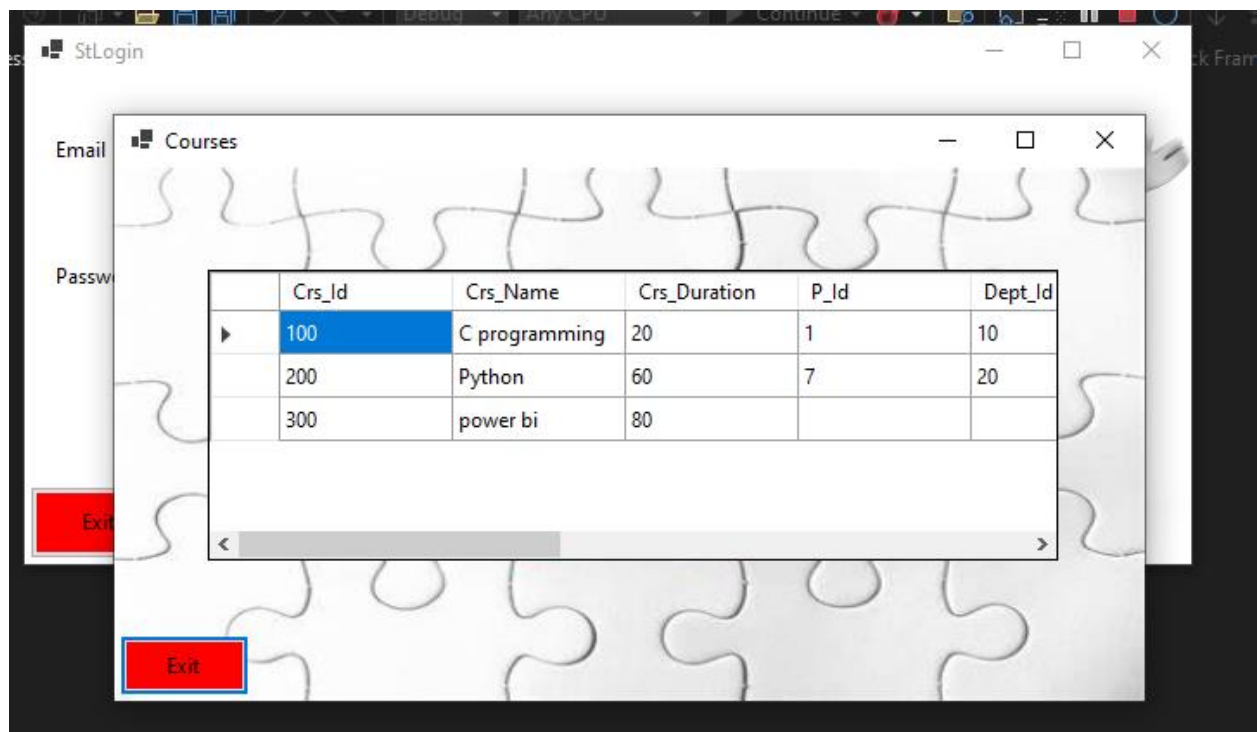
Debug Any CPU Continue

StLogin

Email

Passw

Exit

k Fram

Courses

| | Crs_Id | Crs_Name | Crs_Duration | P_Id | Dept_Id |
|---|---|---|---|---|---|
| ▸ | 100 | C programming | 20 | 1 | 10 |
| | 200 | Python | 60 | 7 | 20 |
| | 300 | power bi | 80 | | |

Exit